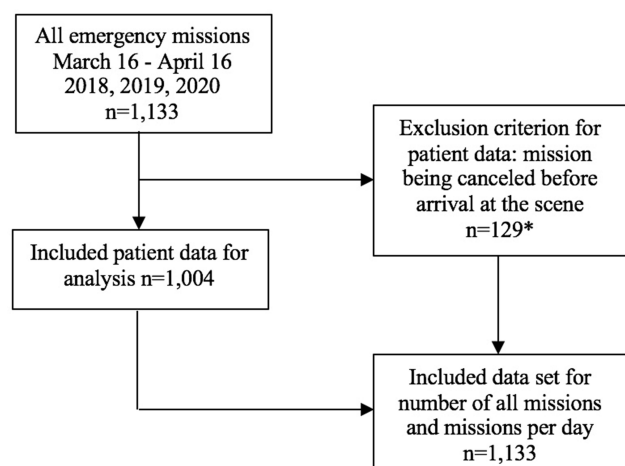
All emergency missions March 16 - April 16 2018, 2019, 2020 n=1,133

Exclusion criterion for patient data: mission being canceled before arrival at the scene n=129*

Included patient data for analysis n=1,004

Included data set for number of all missions and missions per day n=1,133